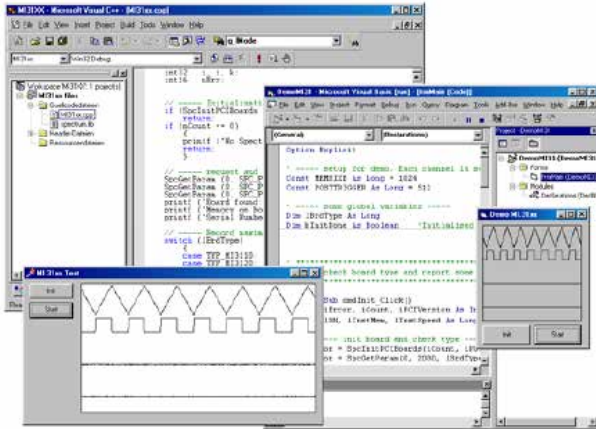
MI31XX - Microsoft Visual C++ - [MI31xx.cpp]
File Edit View Insert Project Build Tools Window Help
g_Mode
MI31xx Win32 Debug
Workspace MI31XX: 1 project(s)
MI31xx files
Quellcodedateien
MI31xx.cpp
spectrum.lib
Header-Dateien
Ressourcendateien
int32 i, j, k;
int16 nErr;
// ----- Initialisati
if (SpcInitPCIBoards
return;
if (nCount == 0)
{
printf ("No Spect
return;
}
// ----- request and
SpcGetParam (0, SPC_P
SpcGetParam (0, SPC_P
printf ("Board found
printf ("Memory on Bo
printf ("Serial Numbe
// ----- Record sampl
switch (lBrdType)
{
case TYP_MI3110
case TYP_MI3120
DemoMI20 - Microsoft Visual Basic [run] - [DemoMain (Code)]
File Edit View Project Format Debug Run Query Diagram Tools Add-Ins Window Help
(General) (Declarations)
Option Explicit
' ----- setup for demo. Each channel is m
Const MEMSIZE As Long = 1024
Const POSTTRIGGER As Long = 512
' ----- some global variables -----
Dim lBrdType As Long
Dim bInitDone As Boolean 'Initialized
' ----- detect board and report some
Sub cmdInit_Click()
lError, lCount, lPCIVersion As In
lSN, lTestMem, lTestSpeed As Lo
' ----- init board and check type
= SpcInitPCIBoards(lCount, lPC
= SpcGetParam(0, 2000, lBrdTyp
Project - DemoMI31
DemoMI31 (DemoMI31
Forms
frmMain (DemoMI31)
Modules
Definitions (DefMi
Demo MI.20.xx
Init
Start
MI31xx Test
Init
Start